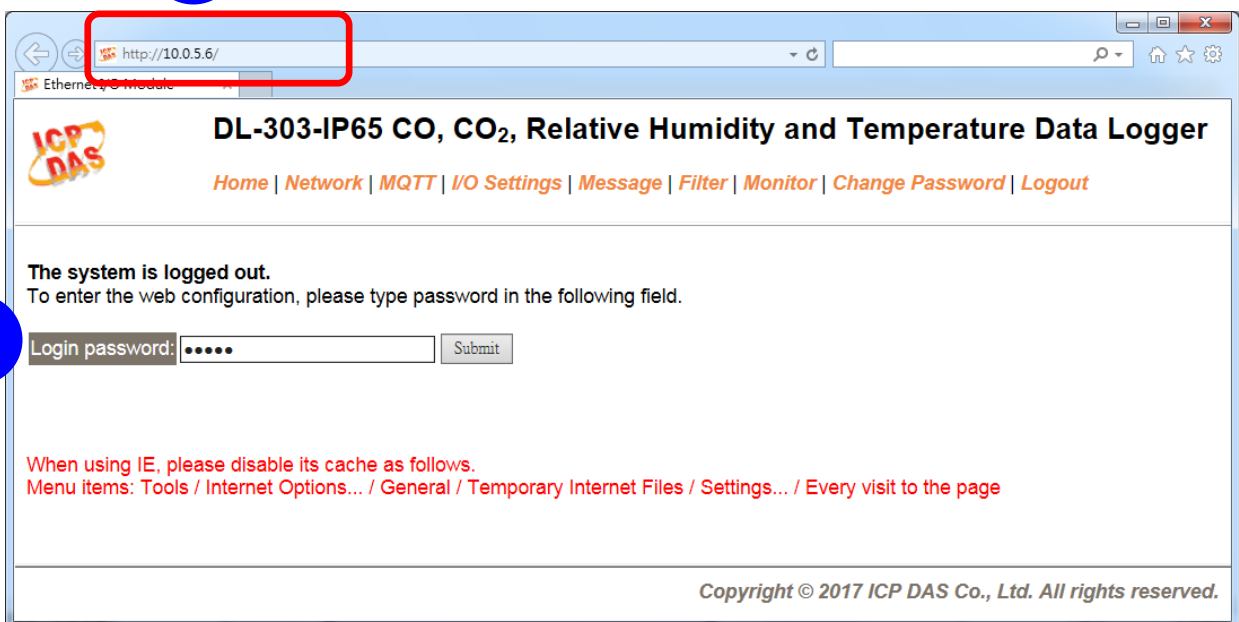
http://10.0.5.6/

Ethernet I/O Module

ICP DAS

DL-303-IP65 CO, $CO_2$, Relative Humidity and Temperature Data Logger

Home | Network | MQTT | I/O Settings | Message | Filter | Monitor | Change Password | Logout

The system is logged out.
To enter the web configuration, please type password in the following field.

Login password: ●●●●● Submit

When using IE, please disable its cache as follows.
Menu items: Tools / Internet Options... / General / Temporary Internet Files / Settings... / Every visit to the page

Copyright © 2017 ICP DAS Co., Ltd. All rights reserved.